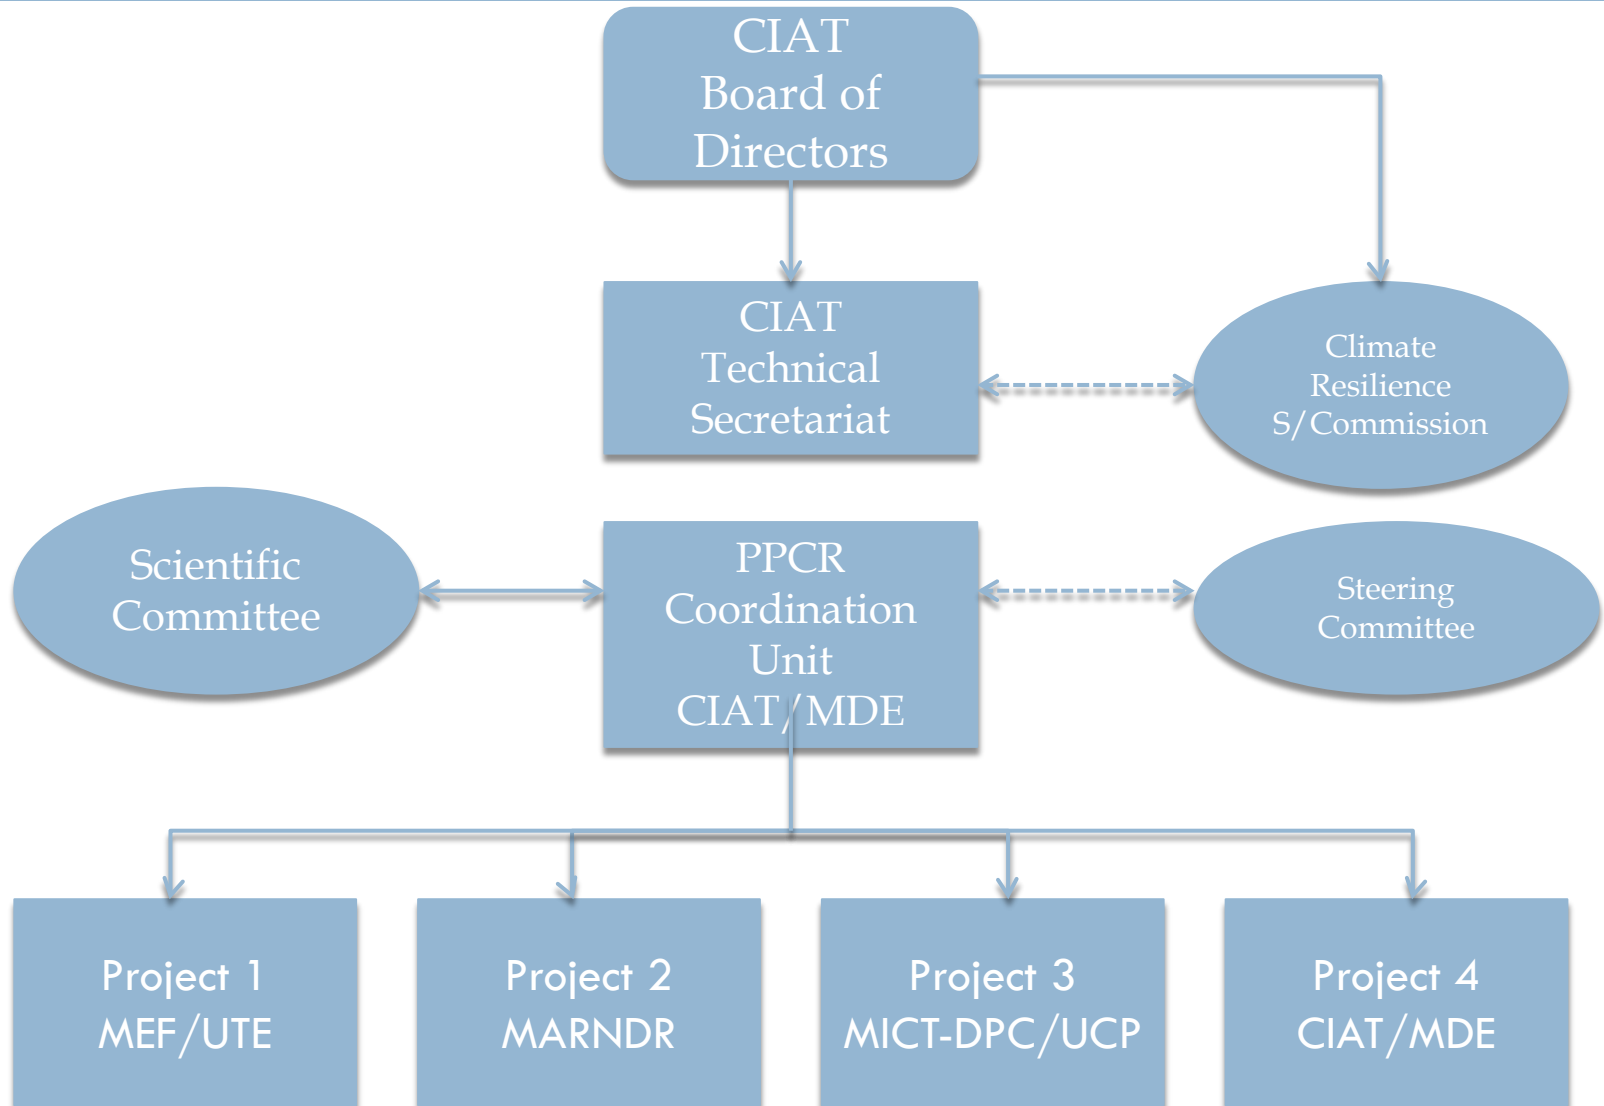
CIAT
Board of
Directors

CIAT
Technical
Secretariat

Climate
Resilience
S/Commission

Scientific
Committee

PPCR
Coordination
Unit
CIAT/MDE

Steering
Committee

Project 1
MEF/UTE

Project 2
MARNDR

Project 3
MICT-DPC/UCP

Project 4
CIAT/MDE